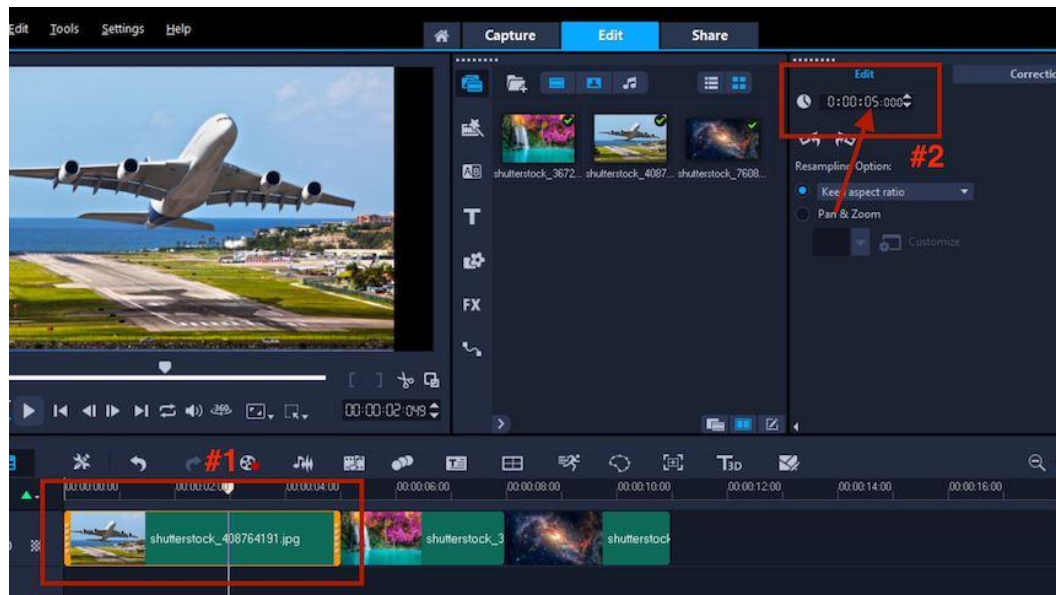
Edit Tools Settings Help

Capture Edit Share

shutterstock_3672... shutterstock_4087... shutterstock_7608...

Edit Correctio

0:00:05:000

#2

Resampling Option:

Keep aspect ratio

Pan & Zoom

Customize

00:00:02:049

#1

00:00:00:00 00:00:02:00 00:00:04:00 00:00:06:00 00:00:08:00 00:00:10:00 00:00:12:00 00:00:14:00 00:00:16:00

shutterstock_408764191.jpg

shutterstock_3

shutterstock